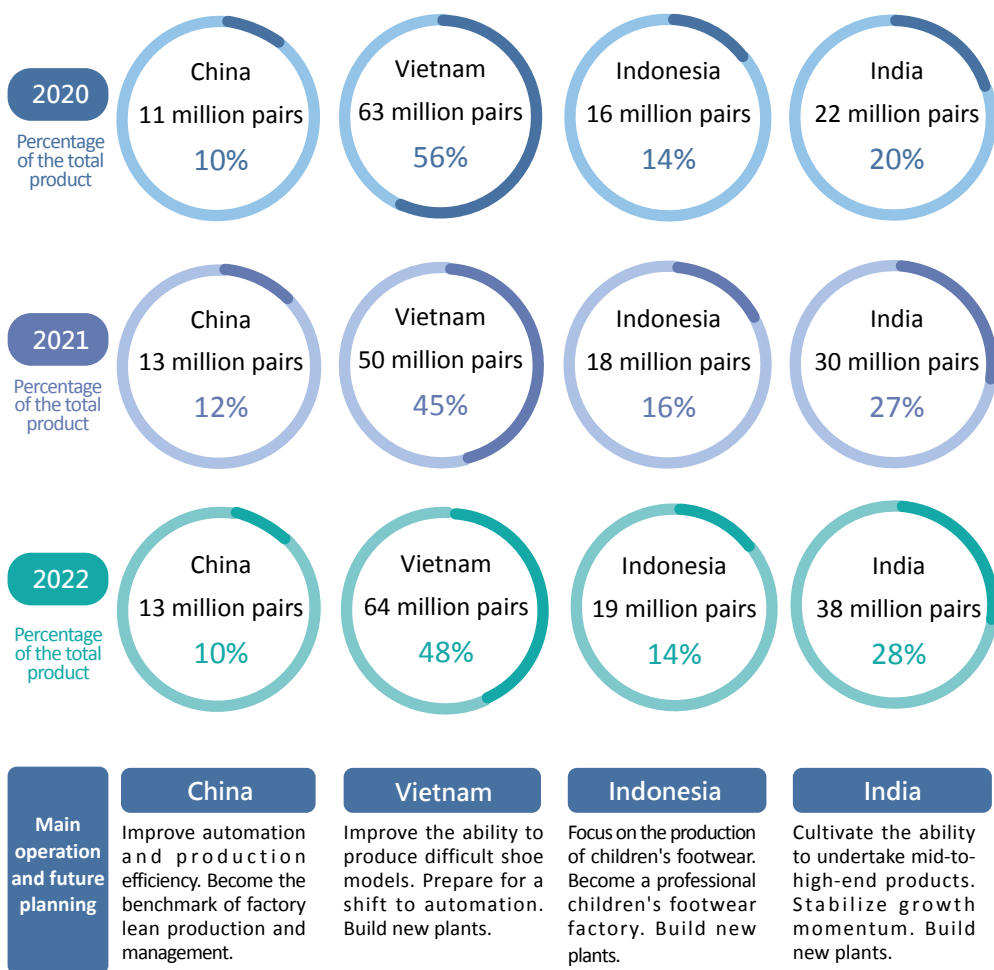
2020
Percentage of the total product

China
11 million pairs
10%

Vietnam
63 million pairs
56%

Indonesia
16 million pairs
14%

India
22 million pairs
20%

2021
Percentage of the total product

China
13 million pairs
12%

Vietnam
50 million pairs
45%

Indonesia
18 million pairs
16%

India
30 million pairs
27%

2022
Percentage of the total product

China
13 million pairs
10%

Vietnam
64 million pairs
48%

Indonesia
19 million pairs
14%

India
38 million pairs
28%

Main operation and future planning

China
Improve automation and production efficiency. Become the benchmark of factory lean production and management.

Vietnam
Improve the ability to produce difficult shoe models. Prepare for a shift to automation. Build new plants.

Indonesia
Focus on the production of children's footwear. Become a professional children's footwear factory. Build new plants.

India
Cultivate the ability to undertake mid-to-high-end products. Stabilize growth momentum. Build new plants.